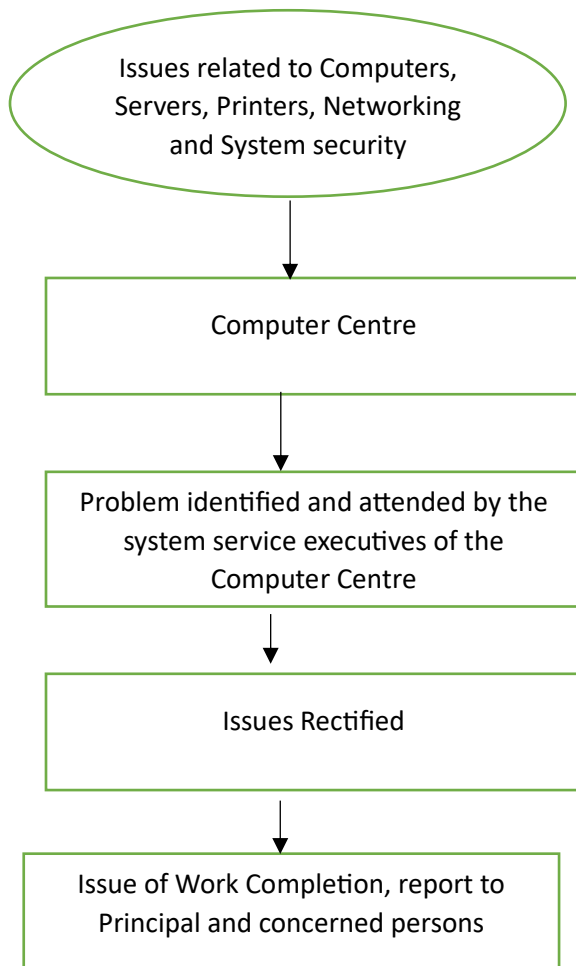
Issues related to Computers, Servers, Printers, Networking and System security

Computer Centre

Problem identified and attended by the system service executives of the Computer Centre

Issues Rectified

Issue of Work Completion, report to Principal and concerned persons